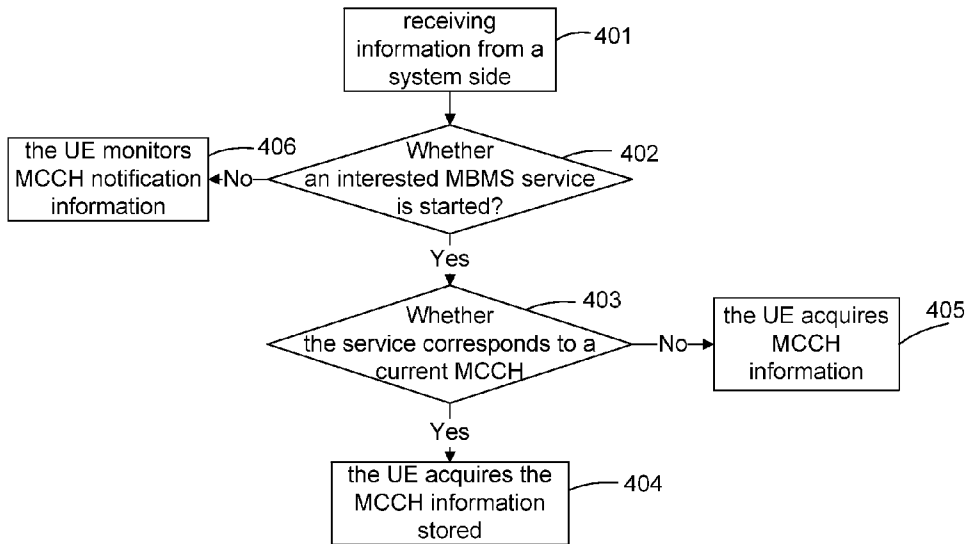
receiving information from a system side
401

Whether an interested MBMS service is started?
402

No

the UE monitors MCCH notification information
406

Yes

Whether the service corresponds to a current MCCH
403

No

the UE acquires MCCH information
405

Yes

the UE acquires the MCCH information stored
404